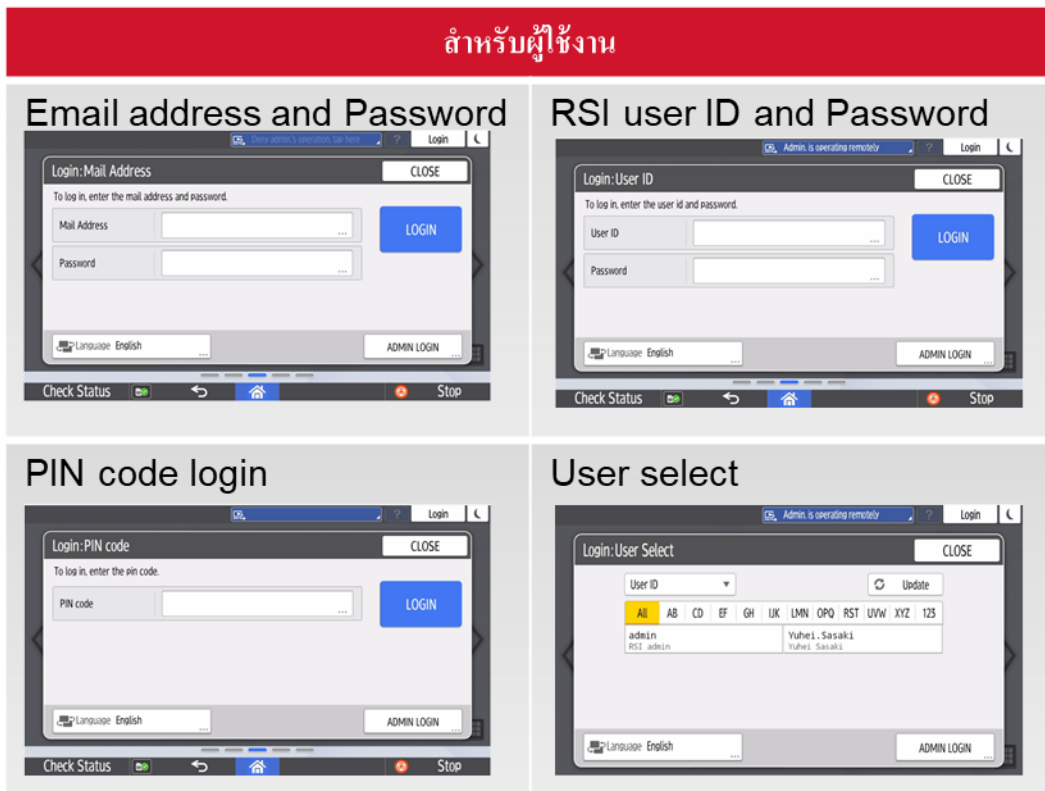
สำหรับผู้ใช้งาน

Email address and Password

Deny admin's operation, tap here ? Login

Login: Mail Address
CLOSE
To log in, enter the mail address and password.
Mail Address
Password
LOGIN
Language English
ADMIN LOGIN
Check Status Stop

RSI user ID and Password

Admin. is operating remotely ? Login

Login: User ID
CLOSE
To log in, enter the user id and password.
User ID
Password
LOGIN
Language English
ADMIN LOGIN
Check Status Stop

PIN code login

? Login

Login: PIN code
CLOSE
To log in, enter the pin code.
PIN code
LOGIN
Language English
ADMIN LOGIN
Check Status Stop

User select

Admin. is operating remotely ? Login

Login: User Select
CLOSE
User ID
Update

| All | AB | CD | EF | GH | IJK | LMN | OPQ | RST | UVW | XYZ | 123 |
|---|---|---|---|---|---|---|---|---|---|---|---|

admin
RSI admin
Yuhei.Sasaki
Yuhei Sasaki
Language English
ADMIN LOGIN